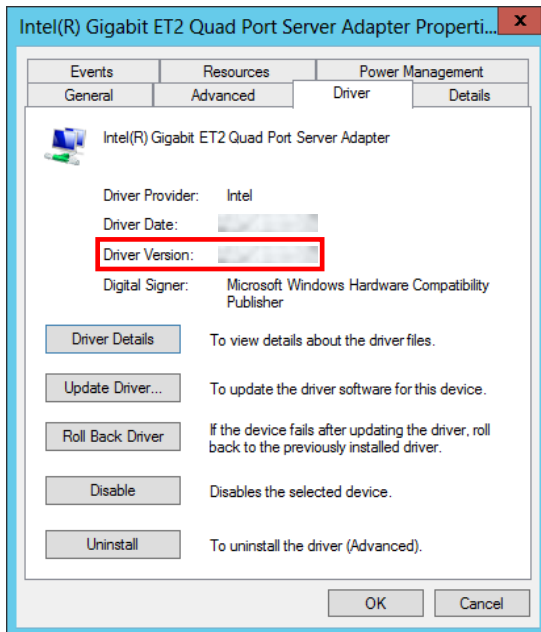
Intel(R) Gigabit ET2 Quad Port Server Adapter Properti

x

Events
Resources
Power Management
General
Advanced
Driver
Details

Intel(R) Gigabit ET2 Quad Port Server Adapter

Driver Provider: Intel
Driver Date: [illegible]
Driver Version: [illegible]
Digital Signer: Microsoft Windows Hardware Compatibility Publisher

Driver Details
To view details about the driver files.

Update Driver...
To update the driver software for this device.

Roll Back Driver
If the device fails after updating the driver, roll back to the previously installed driver.

Disable
Disables the selected device.

Uninstall
To uninstall the driver (Advanced).

OK
Cancel